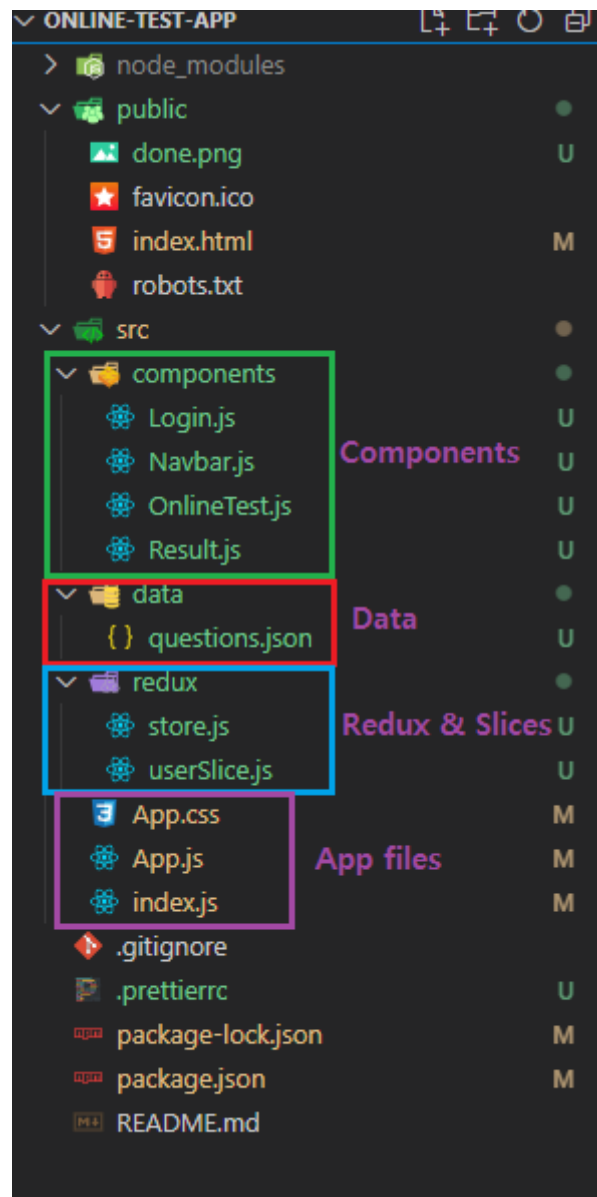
ONLINE-TEST-APP

node_modules
public
done.png U
favicon.ico
index.html M
robots.txt
src
components
Login.js U
Navbar.js U
OnlineTest.js U
Result.js U
Components
data
questions.json U
Data
redux
store.js U
userSlice.js U
Redux & Slices
App.css M
App.js M
index.js M
App files
.gitignore
.prettierrc U
package-lock.json M
package.json M
README.md